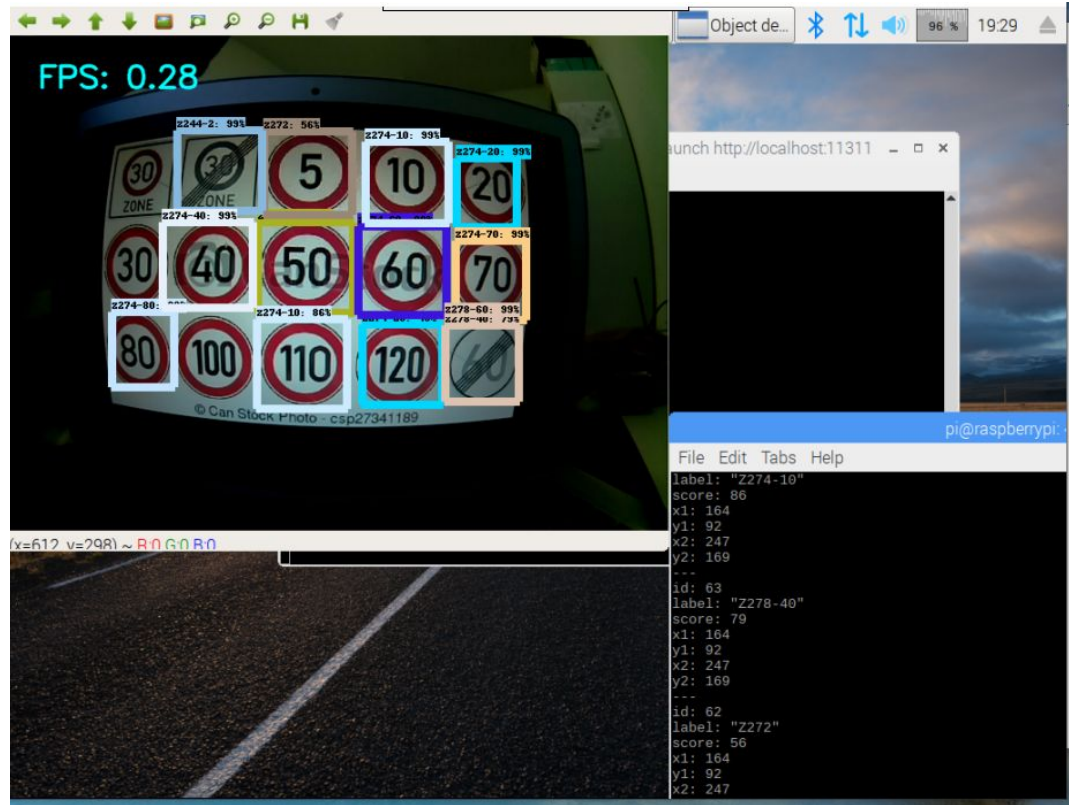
Object de...
96 %
19:29

FPS: 0.28

z244-2: 99%
z272: 56%
z274-10: 99%
z274-20: 99%
z274-40: 99%
z274-70: 99%
z274-80: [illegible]
z274-10: 86%
z278-60: 99%
z278-40: 79%

30
ZONE
30
ZONE
5
10
20
30
40
50
60
70
80
100
110
120

© Can Stock Photo - csp27341189

(x=612, y=298) ~ R:0 G:0 B:0

aunch http://localhost:11311

pi@raspberrypi:

File Edit Tabs Help

label: "Z274-10"
score: 86
x1: 164
y1: 92
x2: 247
y2: 169
---
id: 63
label: "Z278-40"
score: 79
x1: 164
y1: 92
x2: 247
y2: 169
---
id: 62
label: "Z272"
score: 56
x1: 164
y1: 92
x2: 247